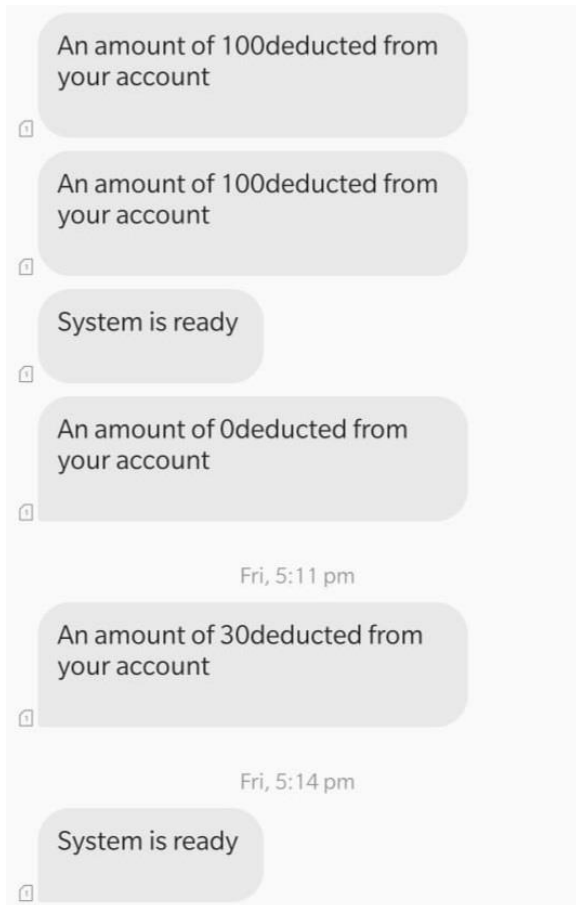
An amount of 100deducted from your account

An amount of 100deducted from your account

System is ready

An amount of 0deducted from your account

Fri, 5:11 pm

An amount of 30deducted from your account

Fri, 5:14 pm

System is ready